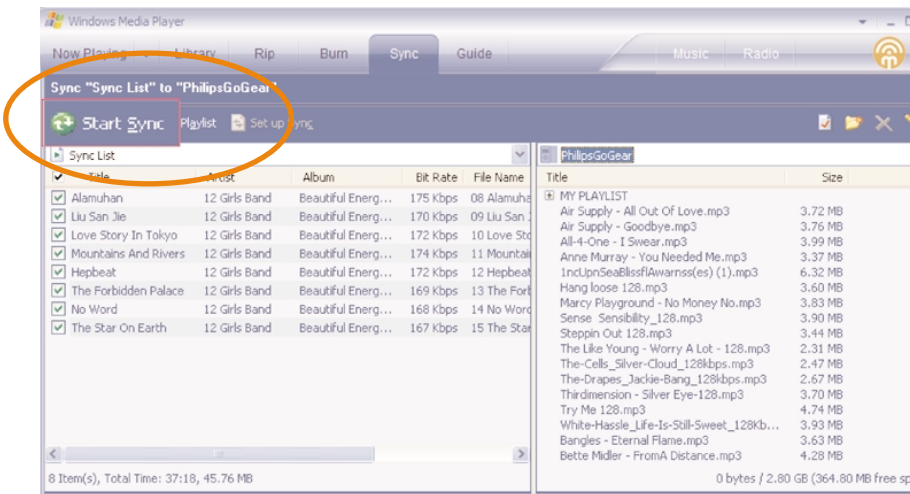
Windows Media Player

Now Playing | Library | Rip | Burn | Sync | Guide | Music | Radio

Sync "Sync List" to "PhilipsGoGear"

Start Sync | Playlist | Set up Sync

Sync List

| Title | Artist | Album | Bit Rate | File Name |
|---|---|---|---|---|
| Alamuhan | 12 Girls Band | Beautiful Energ... | 175 Kbps | 08 Alamuha |
| Liu San Jie | 12 Girls Band | Beautiful Energ... | 170 Kbps | 09 Liu San J |
| Love Story In Tokyo | 12 Girls Band | Beautiful Energ... | 172 Kbps | 10 Love Sto |
| Mountains And Rivers | 12 Girls Band | Beautiful Energ... | 174 Kbps | 11 Mountain |
| Hepbeat | 12 Girls Band | Beautiful Energ... | 172 Kbps | 12 Hepbeat |
| The Forbidden Palace | 12 Girls Band | Beautiful Energ... | 169 Kbps | 13 The Forb |
| No Word | 12 Girls Band | Beautiful Energ... | 168 Kbps | 14 No Word |
| The Star On Earth | 12 Girls Band | Beautiful Energ... | 167 Kbps | 15 The Star |

8 Item(s), Total Time: 37:18, 45.76 MB

PhilipsGoGear

| Title | Size |
|---|---|
| MY PLAYLIST | |
| Air Supply - All Out Of Love.mp3 | 3.72 MB |
| Air Supply - Goodbye.mp3 | 3.76 MB |
| All-4-One - I Swear.mp3 | 3.99 MB |
| Anne Murray - You Needed Me.mp3 | 3.37 MB |
| 1ncUpnSeaBlissflAwarnss(es) (1).mp3 | 6.32 MB |
| Hang loose 128.mp3 | 3.60 MB |
| Marcy Playground - No Money No.mp3 | 3.83 MB |
| Sense Sensibility_128.mp3 | 3.90 MB |
| Steppin Out 128.mp3 | 3.44 MB |
| The Like Young - Worry A Lot - 128.mp3 | 2.31 MB |
| The-Cells_Silver-Cloud_128kbps.mp3 | 2.47 MB |
| The-Drapes_Jackie-Bang_128kbps.mp3 | 2.67 MB |
| Thirdmension - Silver Eye-128.mp3 | 3.70 MB |
| Try Me 128.mp3 | 4.74 MB |
| White-Hassle_Life-Is-Still-Sweet_128Kb... | 3.93 MB |
| Bangles - Eternal Flame.mp3 | 3.63 MB |
| Bette Midler - FromA Distance.mp3 | 4.28 MB |

0 bytes / 2.80 GB (364.80 MB free sp